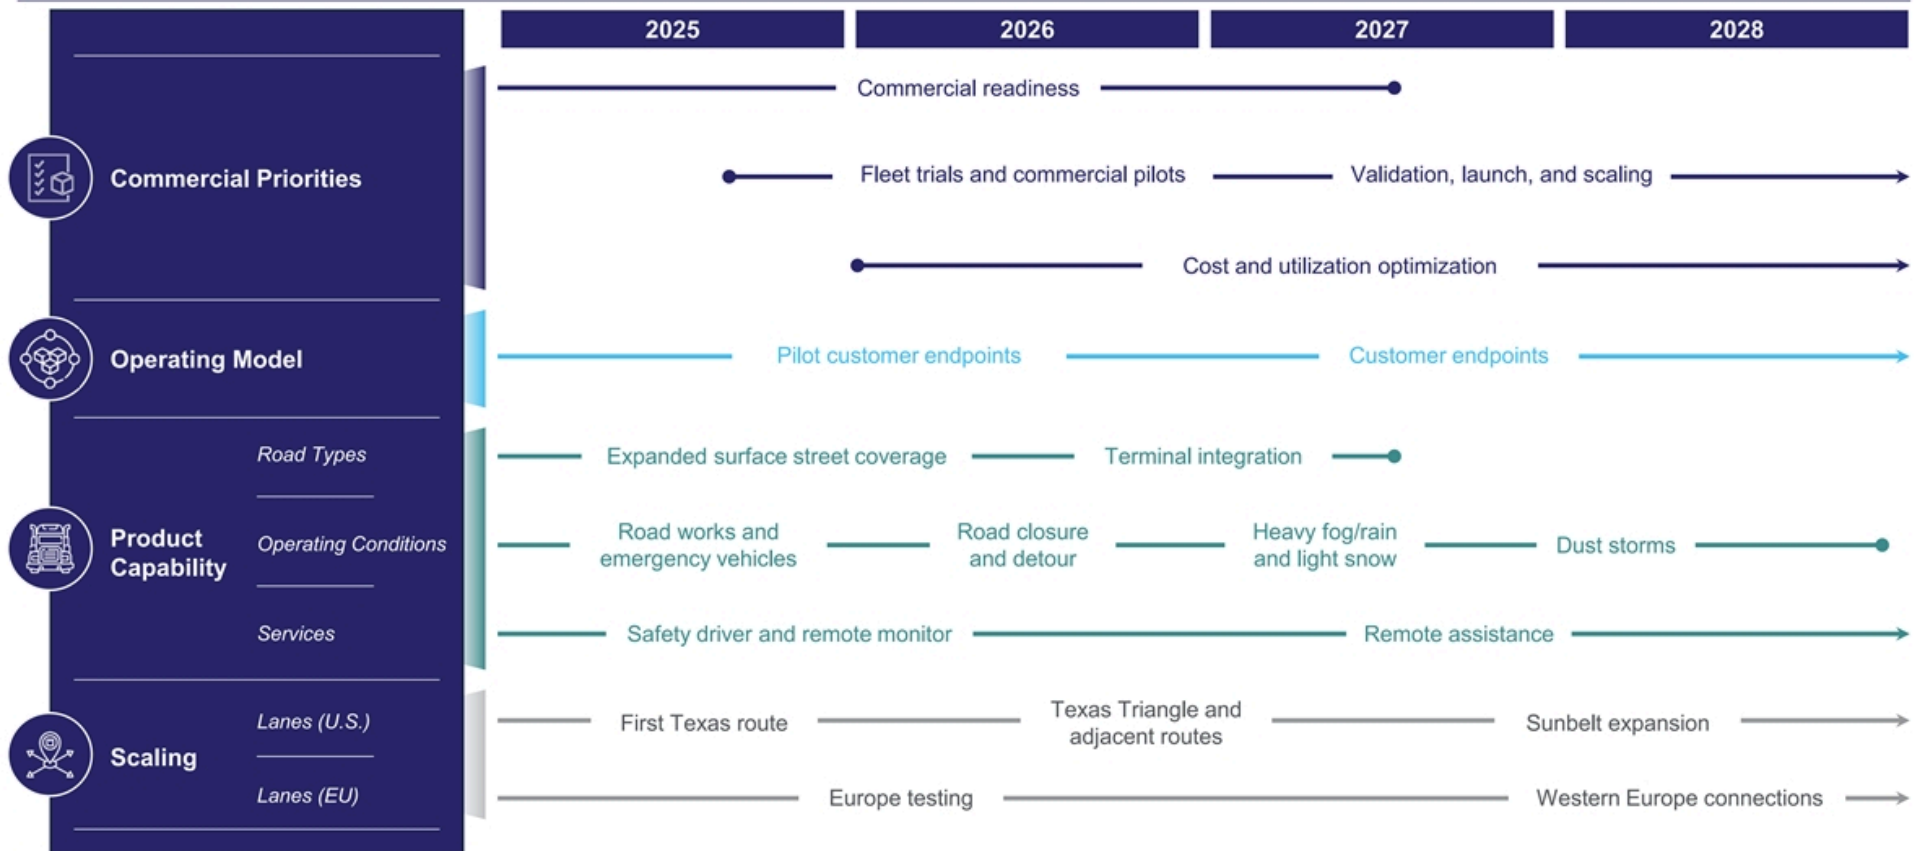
2025 2026 2027 2028

Commercial Priorities

Commercial readiness

Fleet trials and commercial pilots — Validation, launch, and scaling

Cost and utilization optimization

Operating Model

Pilot customer endpoints — Customer endpoints

Product Capability

Road Types

Expanded surface street coverage — Terminal integration

Operating Conditions

Road works and emergency vehicles — Road closure and detour — Heavy fog/rain and light snow — Dust storms

Services

Safety driver and remote monitor — Remote assistance

Scaling

Lanes (U.S.)

First Texas route — Texas Triangle and adjacent routes — Sunbelt expansion

Lanes (EU)

Europe testing — Western Europe connections